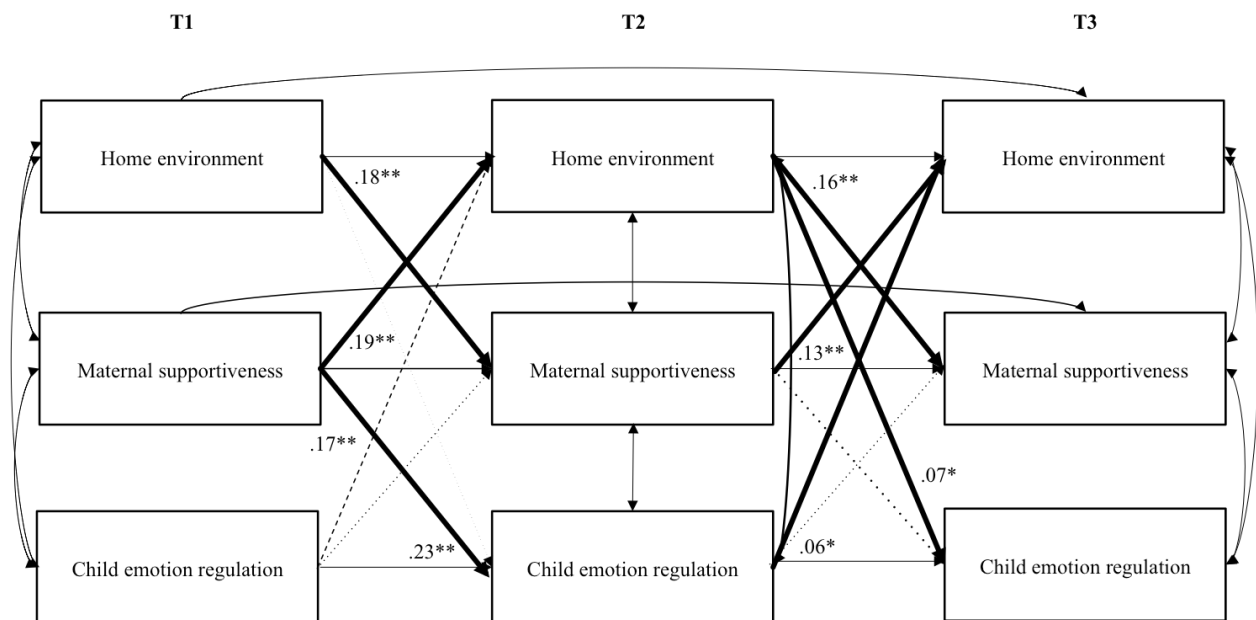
T1

T2

T3

Home environment

Home environment

Home environment

.18**

.16**

Maternal supportiveness

Maternal supportiveness

Maternal supportiveness

.19**

.13**

.17**

.07*

Child emotion regulation

Child emotion regulation

Child emotion regulation

.23**

.06*